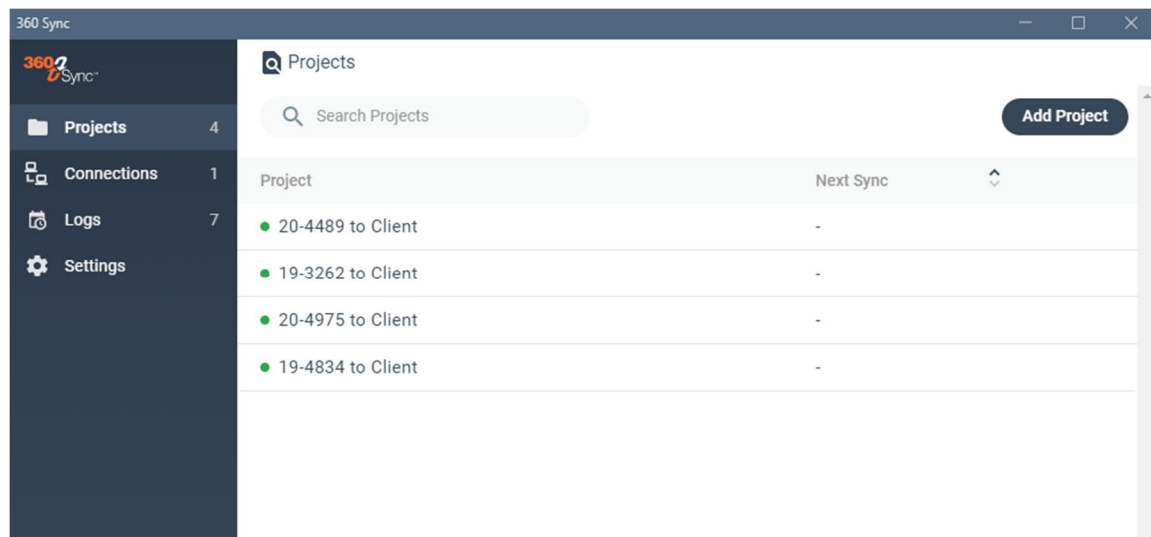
360 Sync

360 Sync

Projects 4
Connections 1
Logs 7
Settings

Projects

Search Projects

Add Project

| Project | Next Sync |
|---|---|
| 20-4489 to Client | - |
| 19-3262 to Client | - |
| 20-4975 to Client | - |
| 19-4834 to Client | - |